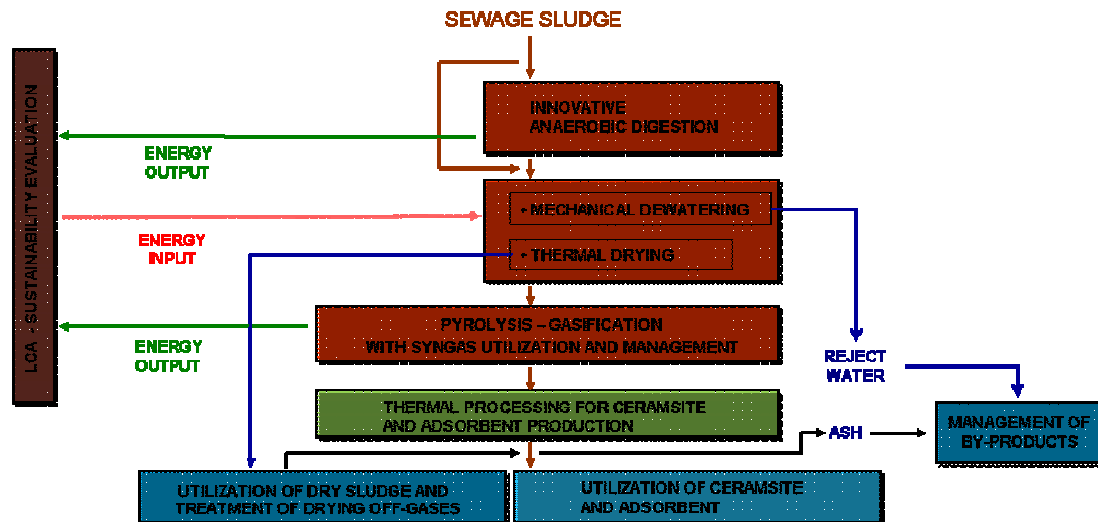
SEWAGE SLUDGE

LCA - SUSTAINABILITY EVALUATION

INNOVATIVE ANAEROBIC DIGESTION

ENERGY OUTPUT

- MECHANICAL DEWATERING

ENERGY INPUT

- THERMAL DRYING

PYROLYSIS – GASIFICATION WITH SYNGAS UTILIZATION AND MANAGEMENT

ENERGY OUTPUT

REJECT WATER

THERMAL PROCESSING FOR CERAMSITE AND ADSORBENT PRODUCTION

ASH

MANAGEMENT OF BY-PRODUCTS

UTILIZATION OF DRY SLUDGE AND TREATMENT OF DRYING OFF-GASES

UTILIZATION OF CERAMSITE AND ADSORBENT